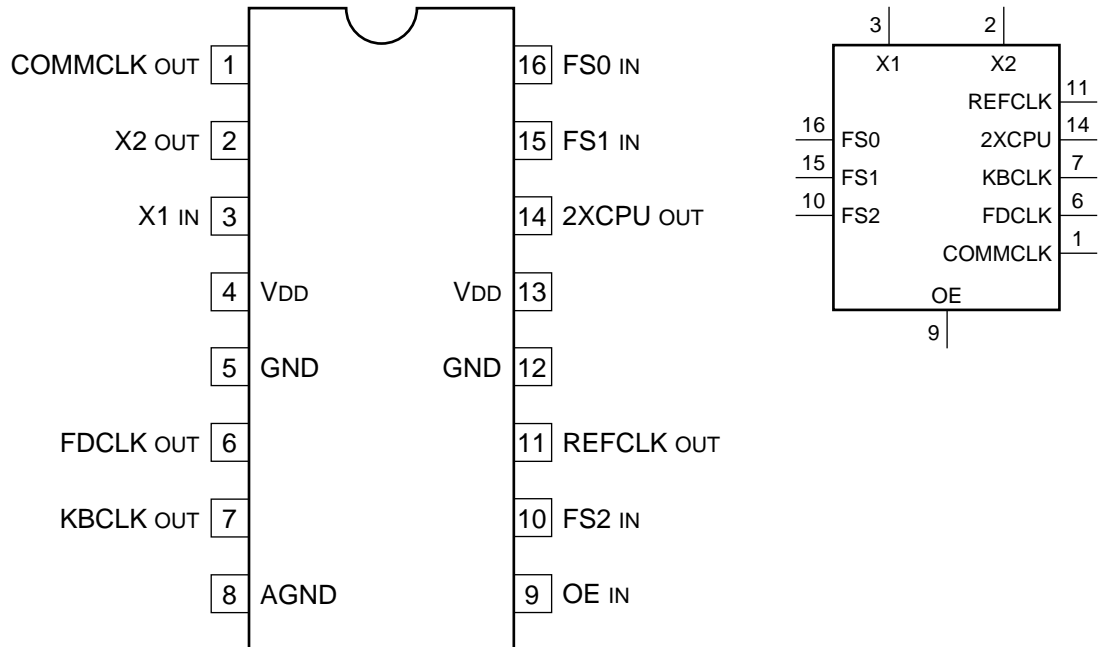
COMMCLK OUT 1
X2 OUT 2
X1 IN 3
4 VDD
5 GND
FDCLK OUT 6
KBCLK OUT 7
8 AGND

16 FS0 IN
15 FS1 IN
14 2XCPU OUT
VDD 13
GND 12
11 REFCLK OUT
10 FS2 IN
9 OE IN

3 2
X1 X2
REFCLK 11
16 FS0 2XCPU 14
15 FS1 KBCLK 7
10 FS2 FDCLK 6
COMMCLK 1
OE
9